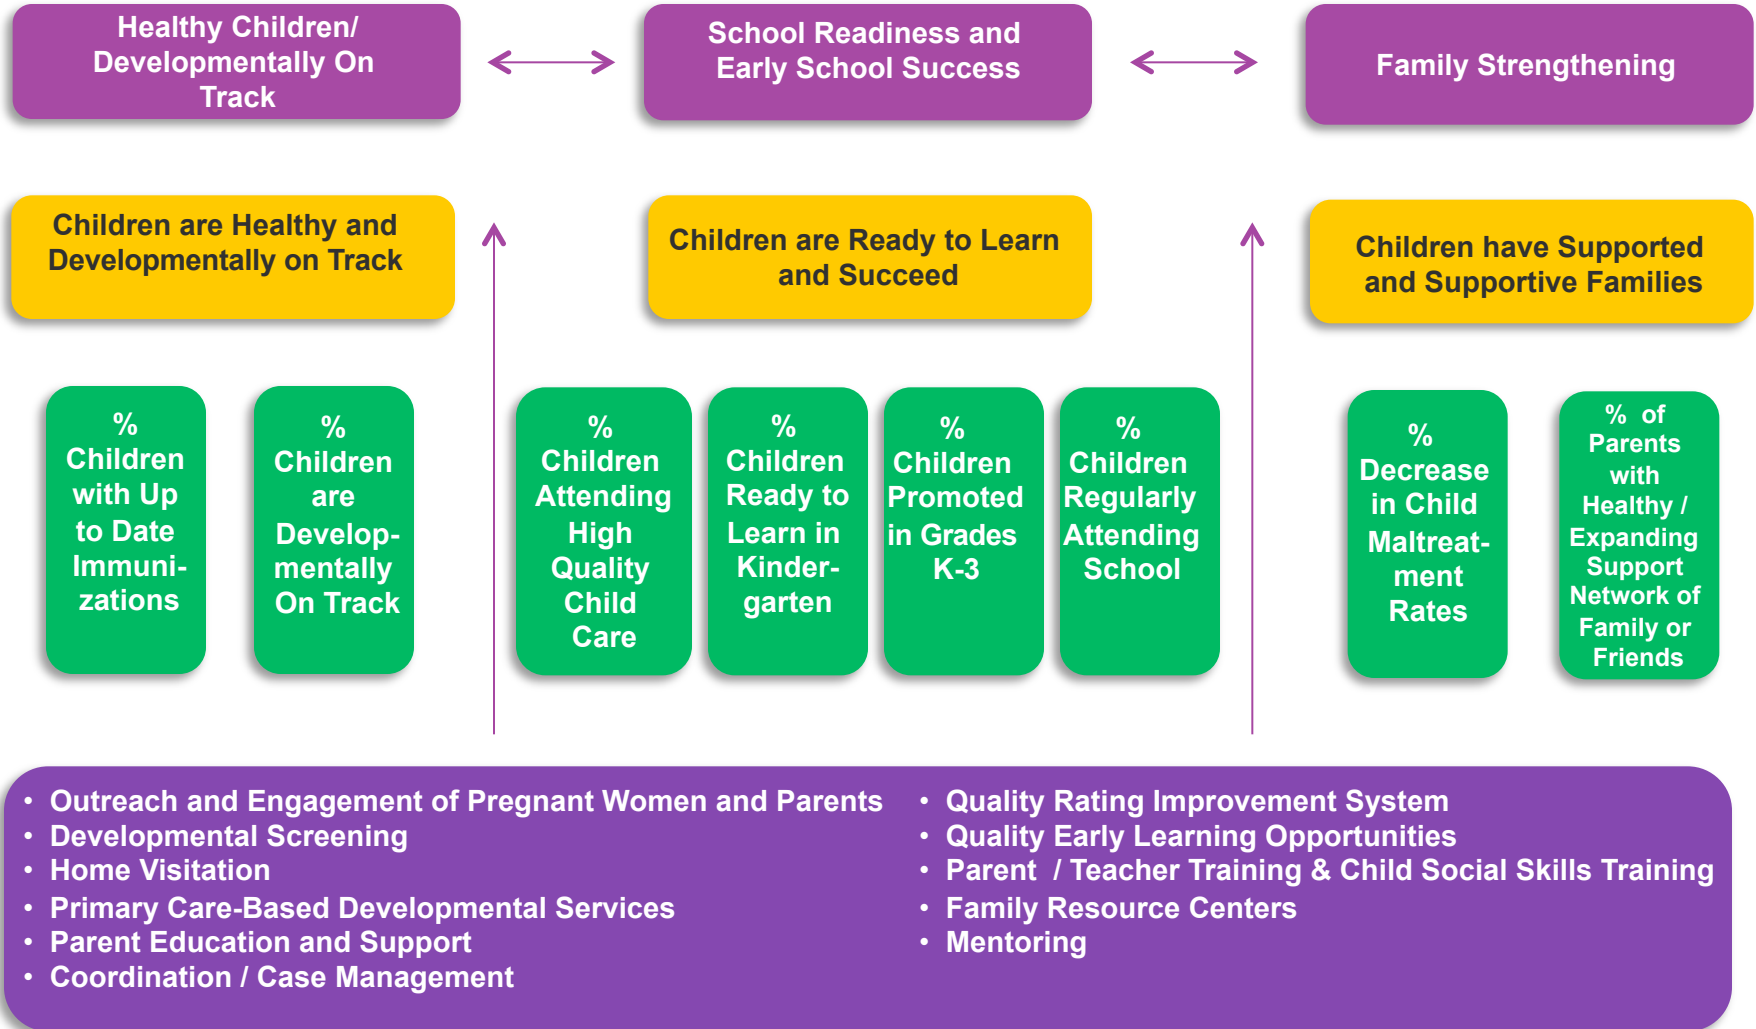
Healthy Children/ Developmentally On Track

School Readiness and Early School Success

Family Strengthening

Children are Healthy and Developmentally on Track

Children are Ready to Learn and Succeed

Children have Supported and Supportive Families

% Children with Up to Date Immunizations

% Children are Developmentally On Track

% Children Attending High Quality Child Care

% Children Ready to Learn in Kindergarten

% Children Promoted in Grades K-3

% Children Regularly Attending School

% Decrease in Child Maltreatment Rates

% of Parents with Healthy / Expanding Support Network of Family or Friends

• Outreach and Engagement of Pregnant Women and Parents
• Developmental Screening
• Home Visitation
• Primary Care-Based Developmental Services
• Parent Education and Support
• Coordination / Case Management

• Quality Rating Improvement System
• Quality Early Learning Opportunities
• Parent / Teacher Training & Child Social Skills Training
• Family Resource Centers
• Mentoring